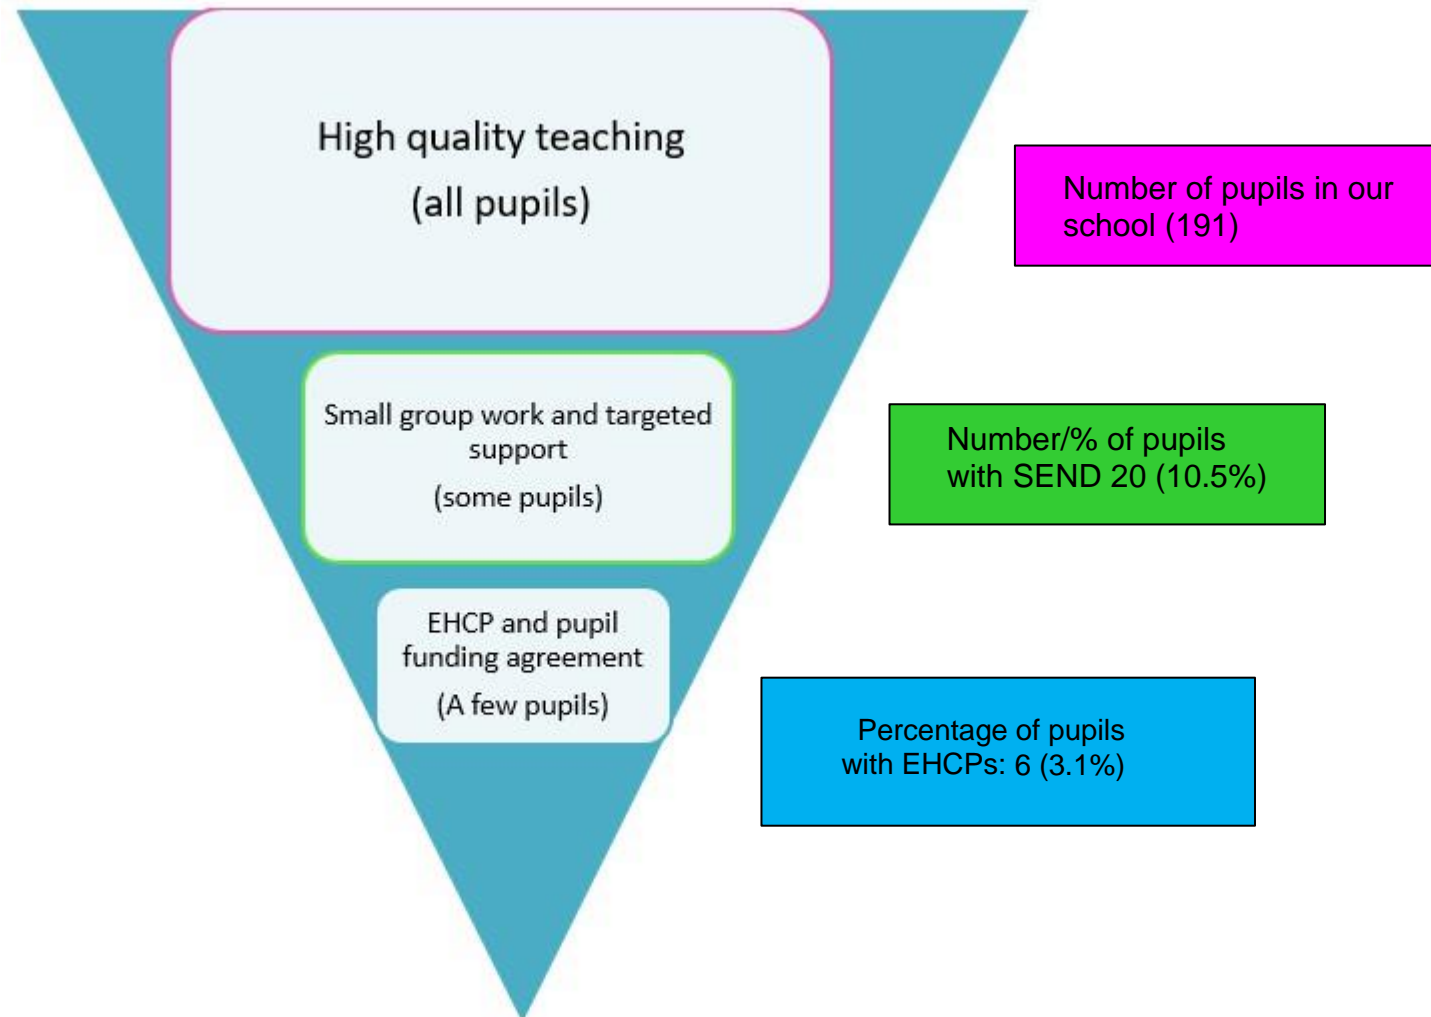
High quality teaching
(all pupils)

Number of pupils in our school (191)

Small group work and targeted support
(some pupils)

Number/% of pupils with SEND 20 (10.5%)

EHCP and pupil funding agreement
(A few pupils)

Percentage of pupils with EHCPs: 6 (3.1%)